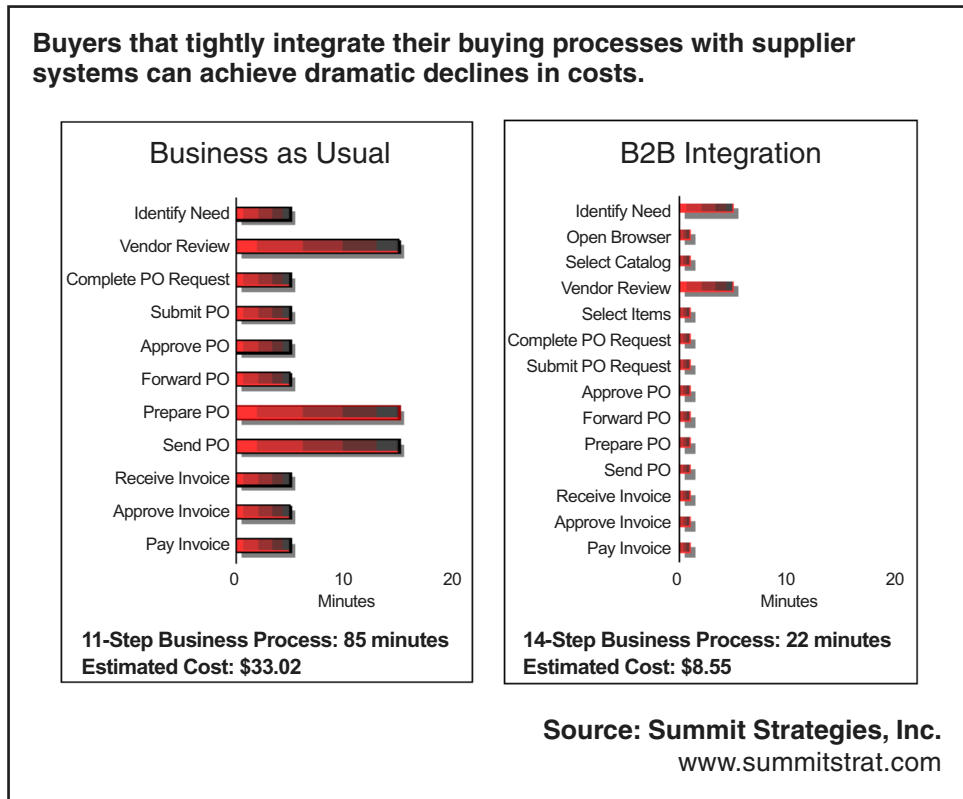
**Buyers that tightly integrate their buying processes with supplier systems can achieve dramatic declines in costs.**

Business as Usual

Identify Need
Vendor Review
Complete PO Request
Submit PO
Approve PO
Forward PO
Prepare PO
Send PO
Receive Invoice
Approve Invoice
Pay Invoice

0 10 20
Minutes

**11-Step Business Process: 85 minutes**
**Estimated Cost: \$33.02**

B2B Integration

Identify Need
Open Browser
Select Catalog
Vendor Review
Select Items
Complete PO Request
Submit PO Request
Approve PO
Forward PO
Prepare PO
Send PO
Receive Invoice
Approve Invoice
Pay Invoice

0 10 20
Minutes

**14-Step Business Process: 22 minutes**
**Estimated Cost: \$8.55**

**Source: Summit Strategies, Inc.**
www.summitstrat.com